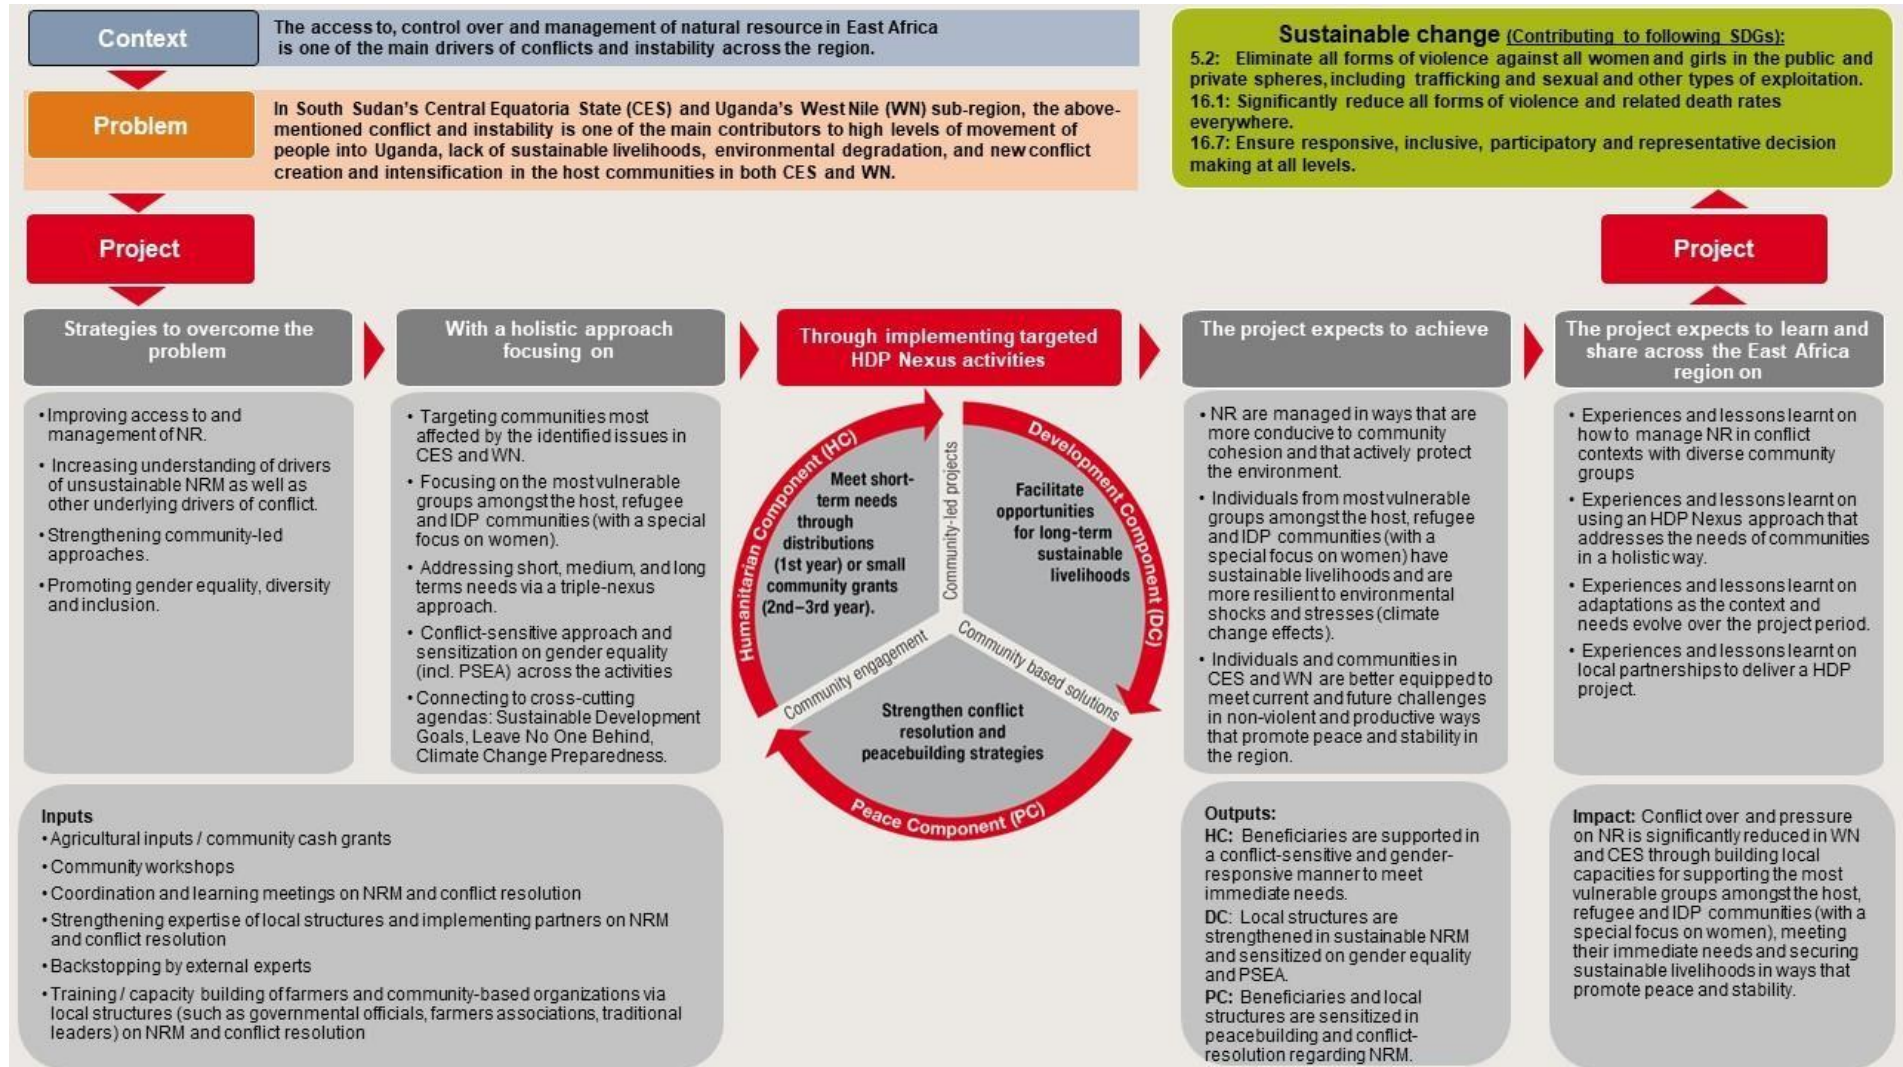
Context

The access to, control over and management of natural resource in East Africa is one of the main drivers of conflicts and instability across the region.

Problem

In South Sudan's Central Equatoria State (CES) and Uganda's West Nile (WN) sub-region, the above-mentioned conflict and instability is one of the main contributors to high levels of movement of people into Uganda, lack of sustainable livelihoods, environmental degradation, and new conflict creation and intensification in the host communities in both CES and WN.

Sustainable change (Contributing to following SDGs):
5.2: Eliminate all forms of violence against all women and girls in the public and private spheres, including trafficking and sexual and other types of exploitation.
16.1: Significantly reduce all forms of violence and related death rates everywhere.
16.7: Ensure responsive, inclusive, participatory and representative decision making at all levels.

Project

Project

Strategies to overcome the problem

• Improving access to and management of NR.
• Increasing understanding of drivers of unsustainable NRM as well as other underlying drivers of conflict.
• Strengthening community-led approaches.
• Promoting gender equality, diversity and inclusion.

With a holistic approach focusing on

• Targeting communities most affected by the identified issues in CES and WN.
• Focusing on the most vulnerable groups amongst the host, refugee and IDP communities (with a special focus on women).
• Addressing short, medium, and long terms needs via a triple-nexus approach.
• Conflict-sensitive approach and sensitization on gender equality (incl. PSEA) across the activities
• Connecting to cross-cutting agendas: Sustainable Development Goals, Leave No One Behind, Climate Change Preparedness.

Through implementing targeted HDP Nexus activities

Humanitarian Component (HC)
Meet short-term needs through distributions (1st year) or small community grants (2nd–3rd year).
Community-led projects
Development Component (DC)
Facilitate opportunities for long-term sustainable livelihoods
Community engagement
Community based solutions
Strengthen conflict resolution and peacebuilding strategies
Peace Component (PC)

The project expects to achieve

• NR are managed in ways that are more conducive to community cohesion and that actively protect the environment.
• Individuals from most vulnerable groups amongst the host, refugee and IDP communities (with a special focus on women) have sustainable livelihoods and are more resilient to environmental shocks and stresses (climate change effects).
• Individuals and communities in CES and WN are better equipped to meet current and future challenges in non-violent and productive ways that promote peace and stability in the region.

The project expects to learn and share across the East Africa region on

• Experiences and lessons learnt on how to manage NR in conflict contexts with diverse community groups
• Experiences and lessons learnt on using an HDP Nexus approach that addresses the needs of communities in a holistic way.
• Experiences and lessons learnt on adaptations as the context and needs evolve over the project period.
• Experiences and lessons learnt on local partnerships to deliver a HDP project.

Inputs
• Agricultural inputs / community cash grants
• Community workshops
• Coordination and learning meetings on NRM and conflict resolution
• Strengthening expertise of local structures and implementing partners on NRM and conflict resolution
• Backstopping by external experts
• Training / capacity building of farmers and community-based organizations via local structures (such as governmental officials, farmers associations, traditional leaders) on NRM and conflict resolution

Outputs:
HC: Beneficiaries are supported in a conflict-sensitive and gender-responsive manner to meet immediate needs.
DC: Local structures are strengthened in sustainable NRM and sensitized on gender equality and PSEA.
PC: Beneficiaries and local structures are sensitized in peacebuilding and conflict-resolution regarding NRM.

Impact: Conflict over and pressure on NR is significantly reduced in WN and CES through building local capacities for supporting the most vulnerable groups amongst the host, refugee and IDP communities (with a special focus on women), meeting their immediate needs and securing sustainable livelihoods in ways that promote peace and stability.